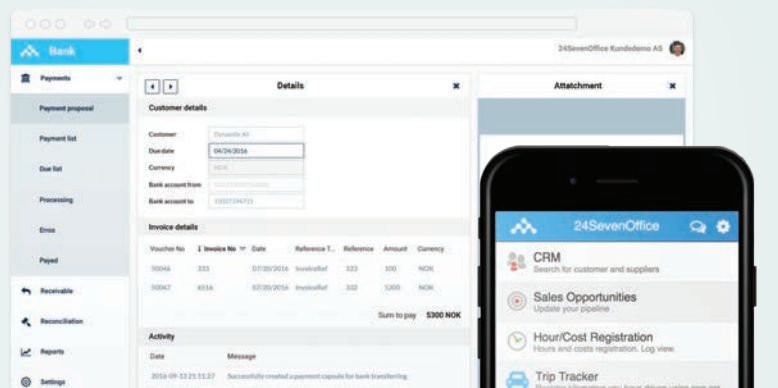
Bank

24SevenOffice Kundedemo AS

Payments

Payment proposal

Payment list

Due list

Processing

Error

Payed

Receivable

Reconciliation

Reports

Settings

Details

Customer details

Customer Dynamic AS

Due date 04/24/2016

Currency NOK

Bank account from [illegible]

Bank account to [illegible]

Invoice details

| Voucher No | Invoice No | Date | Reference T... | Reference | Amount | Currency |
|---|---|---|---|---|---|---|
| 50046 | 333 | 07/20/2016 | InvoiceRef | 323 | 100 | NOK |
| 50047 | 6516 | 07/20/2016 | InvoiceRef | 332 | 5200 | NOK |

Sum to pay 5300 NOK

Activity

Date Message

2016-09-13 21:11:27 Successfully created a payment capsule for bank transferring

Attachment

24SevenOffice

CRM
Search for customer and suppliers

Sales Opportunities
Update your pipeline

Hour/Cost Registration
Hours and costs registration. Log view.

Trip Tracker
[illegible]